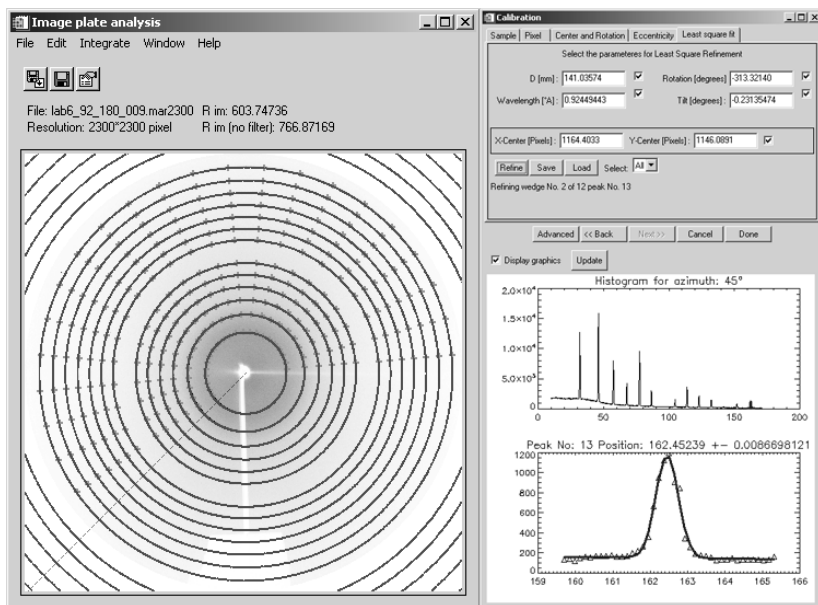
Image plate analysis

File Edit Integrate Window Help

File: lab6_92_180_009.mar2300 R im: 603.74736
Resolution: 2300*2300 pixel R im (no filter): 766.87169

Calibration

Sample | Pixel | Center and Rotation | Eccentricity | Least square fit

Select the parameters for Least Square Refinement

D [mm]: 141.03574
Rotation [degrees]: -313.32140
Wavelength [°A]: 0.92449443
Tilt [degrees]: -0.23135474

X-Center [Pixels]: 1164.4033 Y-Center [Pixels]: 1146.0891

Refine Save Load Select: All

Refining wedge No. 2 of 12 peak No. 13

Advanced << Back Next >> Cancel Done

Display graphics Update

Histogram for azimuth: 45°

$2.0 \times 10^4$
$1.5 \times 10^4$
$1.0 \times 10^4$
$5.0 \times 10^3$
0

0 50 100 150 200

Peak No: 13 Position: 162.45239 +- 0.0086698121

1200
1000
800
600
400
200
0

159 160 161 162 163 164 165 166